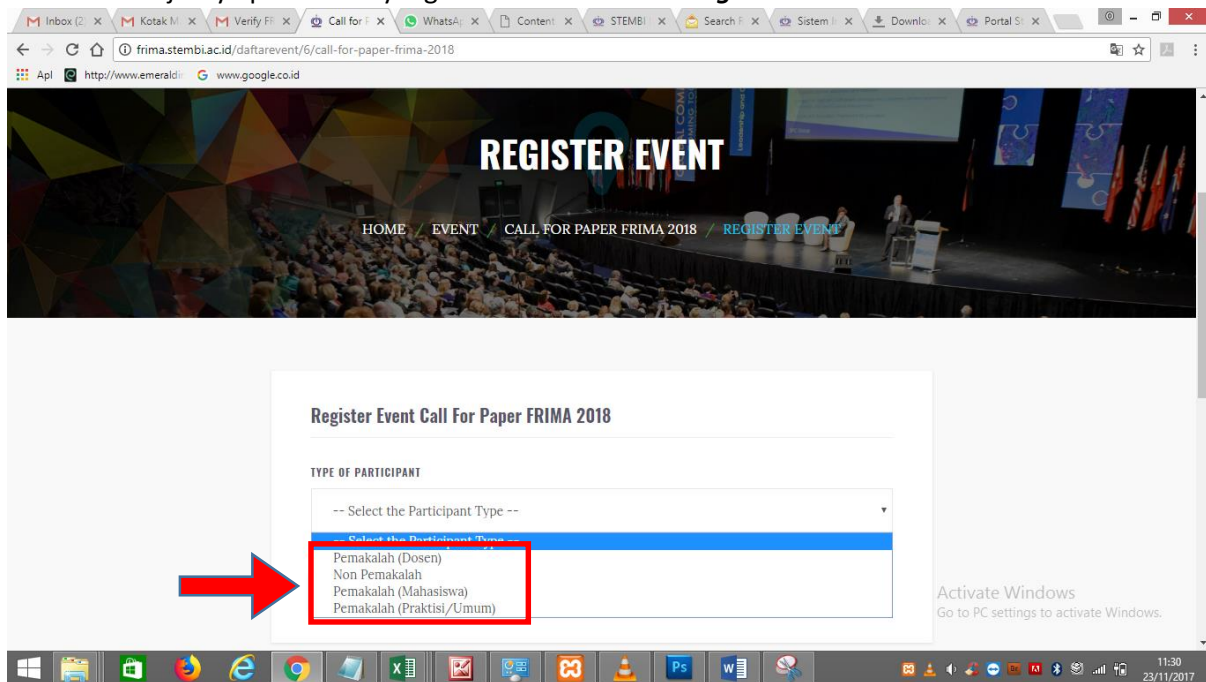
Inbox (2 × Kotak M × Verify FF × Call for × WhatsAp × Content × STEMBI × Search × Sistem × Downlo × Portal S ×

frima.stembi.ac.id/daftarevent/6/call-for-paper-frima-2018

Apl http://www.emerald www.google.co.id

REGISTER EVENT

HOME / EVENT / CALL FOR PAPER FRIMA 2018 / REGISTER EVENT

Register Event Call For Paper FRIMA 2018

TYPE OF PARTICIPANT

-- Select the Participant Type --

-- Select the Participant Type --
Pemakalah (Dosen)
Non Pemakalah
Pemakalah (Mahasiswa)
Pemakalah (Praktisi/Umum)

Activate Windows
Go to PC settings to activate Windows.

11:30
23/11/2017